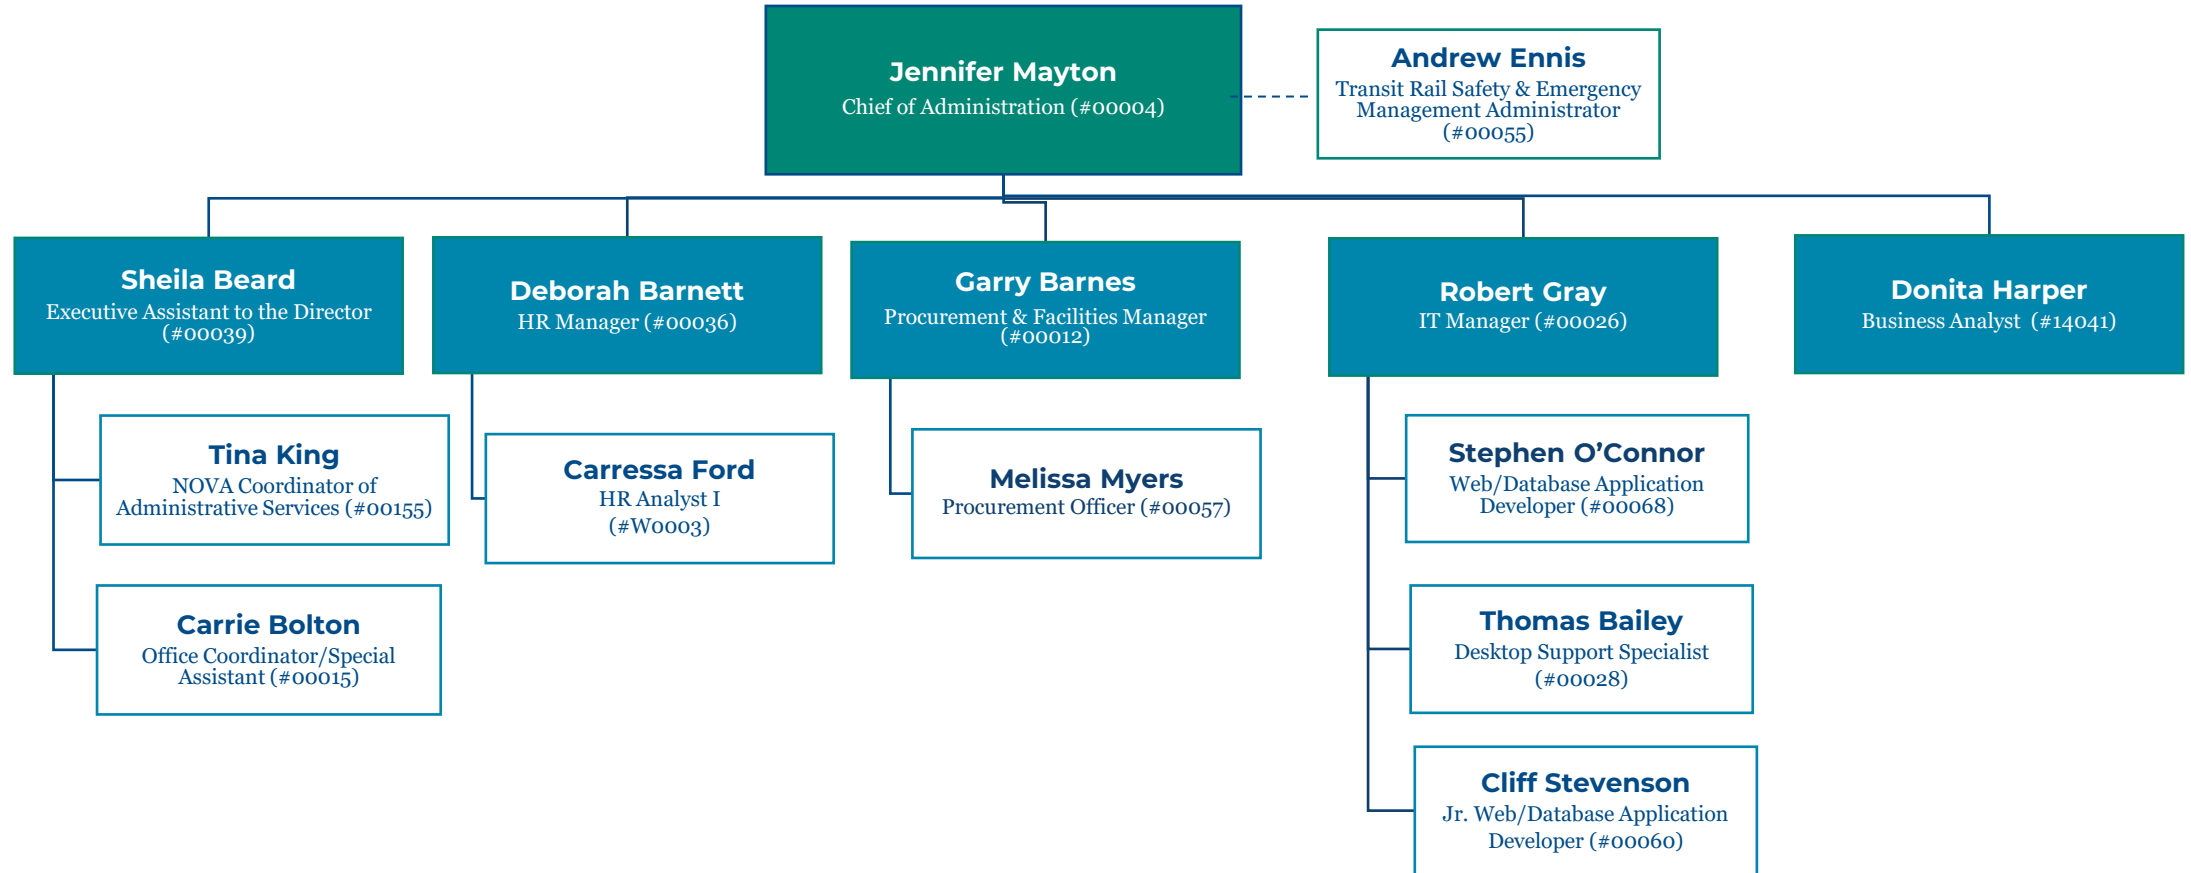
Jennifer Mayton
Chief of Administration (#00004)

Andrew Ennis
Transit Rail Safety & Emergency Management Administrator (#00055)

Sheila Beard
Executive Assistant to the Director (#00039)

Deborah Barnett
HR Manager (#00036)

Garry Barnes
Procurement & Facilities Manager (#00012)

Robert Gray
IT Manager (#00026)

Donita Harper
Business Analyst (#14041)

Tina King
NOVA Coordinator of Administrative Services (#00155)

Carrie Bolton
Office Coordinator/Special Assistant (#00015)

Carressa Ford
HR Analyst I
(#W0003)

Melissa Myers
Procurement Officer (#00057)

Stephen O'Connor
Web/Database Application Developer (#00068)

Thomas Bailey
Desktop Support Specialist
(#00028)

Cliff Stevenson
Jr. Web/Database Application Developer (#00060)